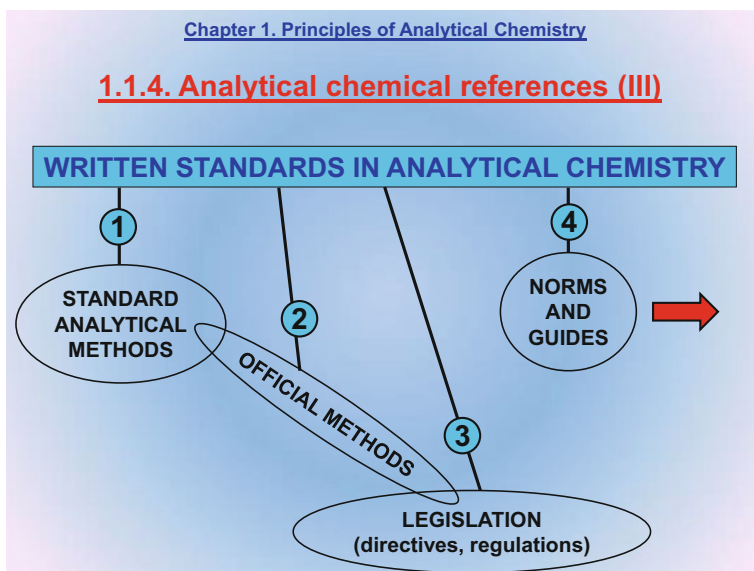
Chapter 1. Principles of Analytical Chemistry

1.1.4. Analytical chemical references (III)

WRITTEN STANDARDS IN ANALYTICAL CHEMISTRY

1

2

4

STANDARD ANALYTICAL METHODS

NORMS AND GUIDES

OFFICIAL METHODS

3

LEGISLATION (directives, regulations)